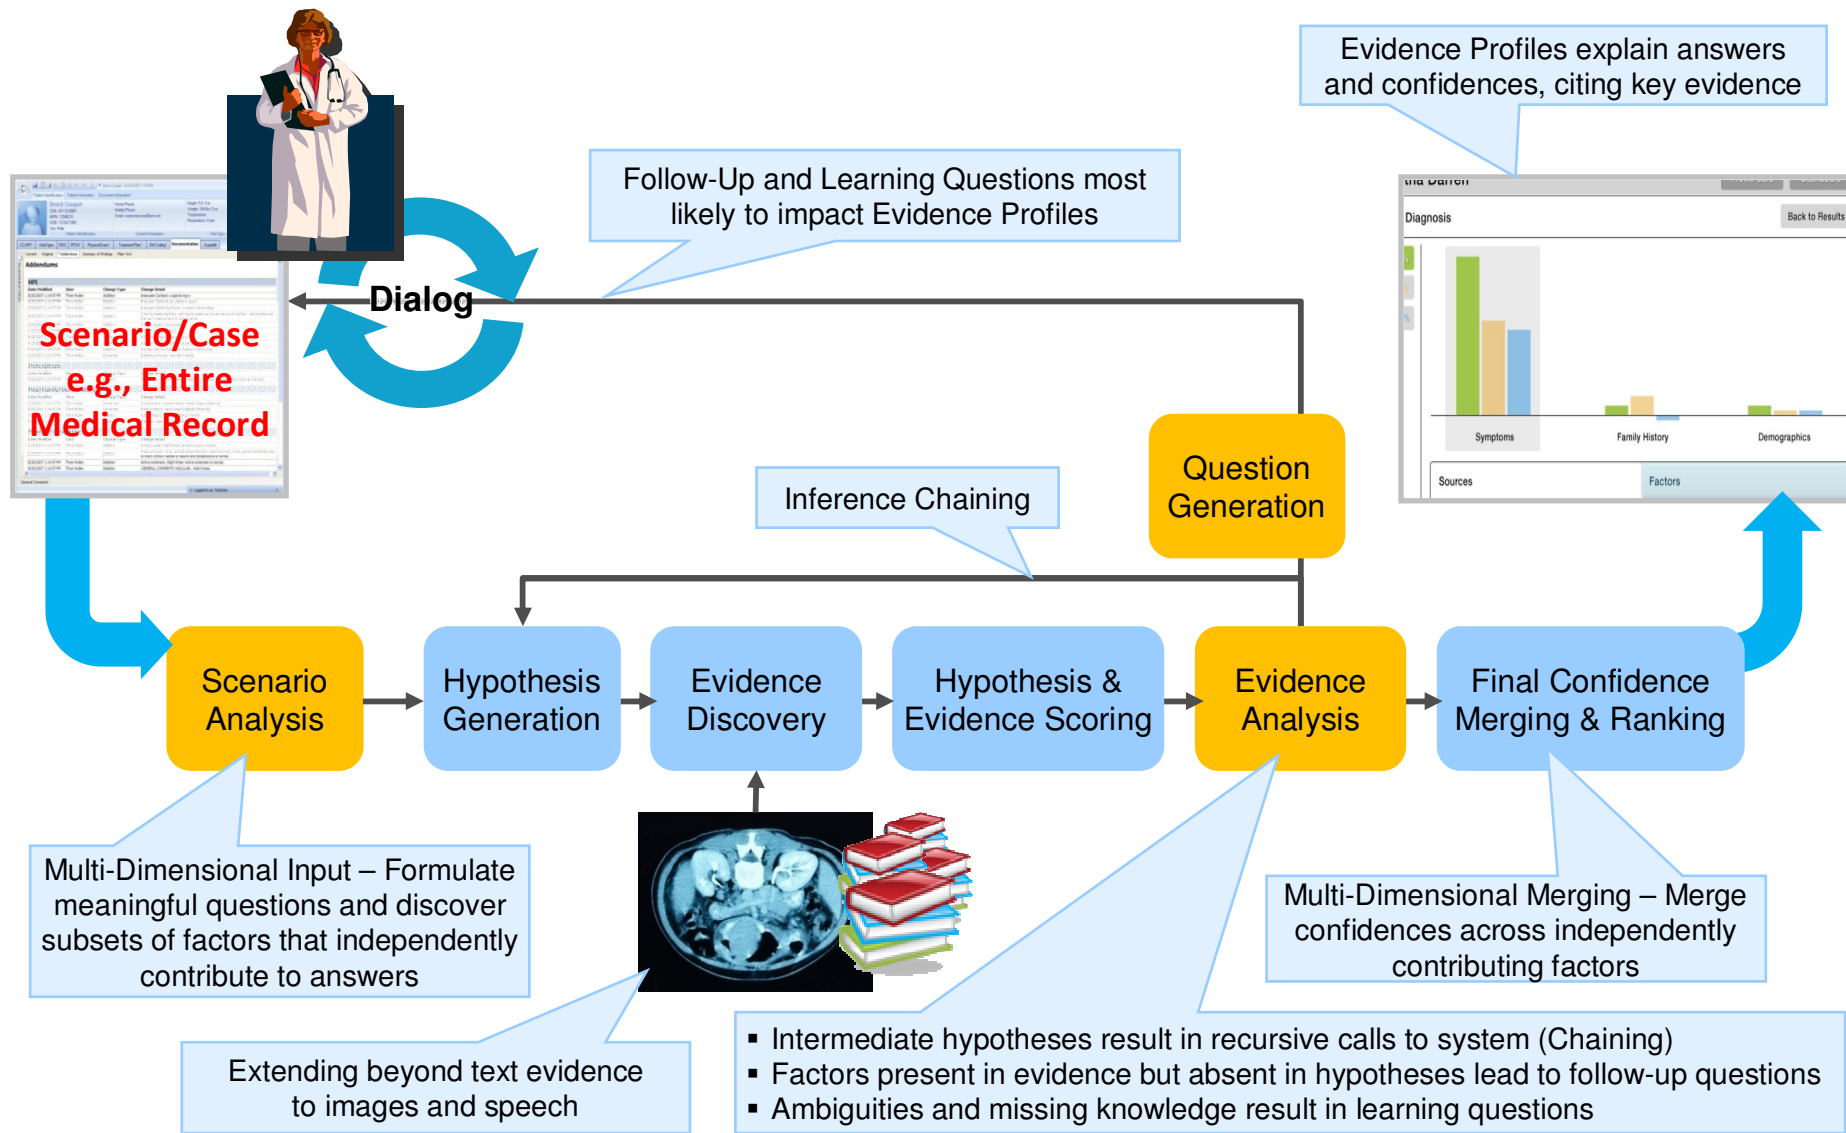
Evidence Profiles explain answers and confidences, citing key evidence

Follow-Up and Learning Questions most likely to impact Evidence Profiles

Dialog

Scenario/Case e.g., Entire Medical Record

Diagnosis

Back to Results

Symptoms

Family History

Demographics

Sources

Factors

Question Generation

Inference Chaining

Scenario Analysis

Hypothesis Generation

Evidence Discovery

Hypothesis & Evidence Scoring

Evidence Analysis

Final Confidence Merging & Ranking

Multi-Dimensional Input – Formulate meaningful questions and discover subsets of factors that independently contribute to answers

Multi-Dimensional Merging – Merge confidences across independently contributing factors

Extending beyond text evidence to images and speech

▪ Intermediate hypotheses result in recursive calls to system (Chaining)
▪ Factors present in evidence but absent in hypotheses lead to follow-up questions
▪ Ambiguities and missing knowledge result in learning questions